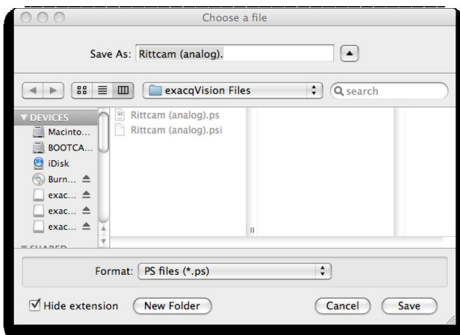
Choose a file

Save As: Rittcam (analog).

exacqVision Files

search

DEVICES

Macinto...

BOOTCA...

iDisk

Burn...

exac...

exac...

exac...

SHARED

Rittcam (analog).ps

Rittcam (analog).psi

Format: PS files (*.ps)

Hide extension

New Folder

Cancel

Save